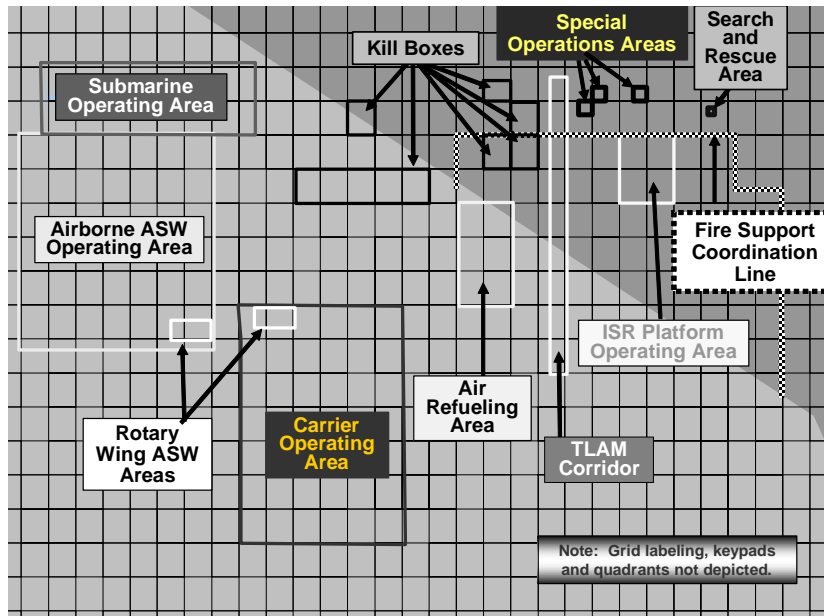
Kill Boxes

Special Operations Areas

Search and Rescue Area

Submarine Operating Area

Airborne ASW Operating Area

Fire Support Coordination Line

ISR Platform Operating Area

Air Refueling Area

Rotary Wing ASW Areas

Carrier Operating Area

TLAM Corridor

Note: Grid labeling, keypads and quadrants not depicted.